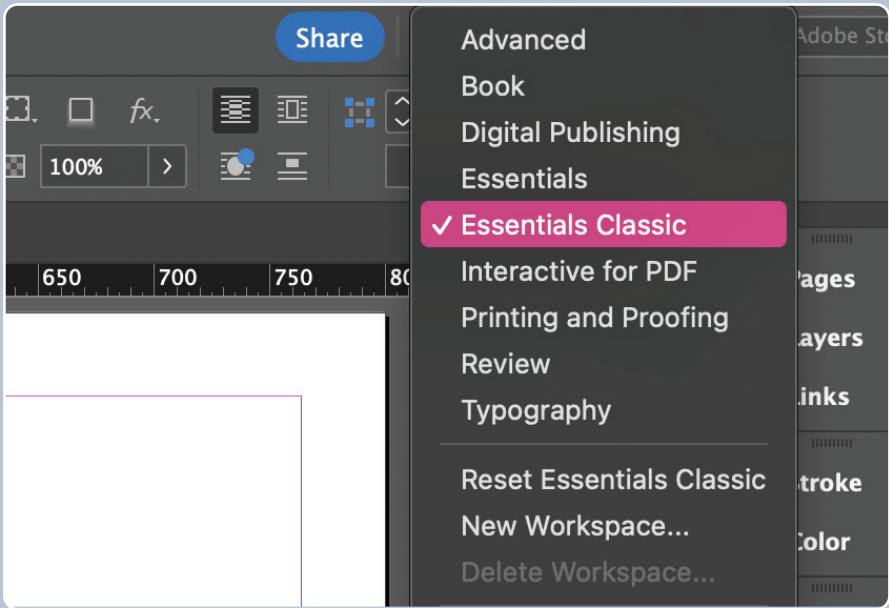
Share

Adobe St

fx

100%

650 700 750 80

Advanced
Book
Digital Publishing
Essentials
✓ Essentials Classic
Interactive for PDF
Printing and Proofing
Review
Typography

Reset Essentials Classic
New Workspace...
Delete Workspace...

Pages
Layers
Links
Stroke
Color